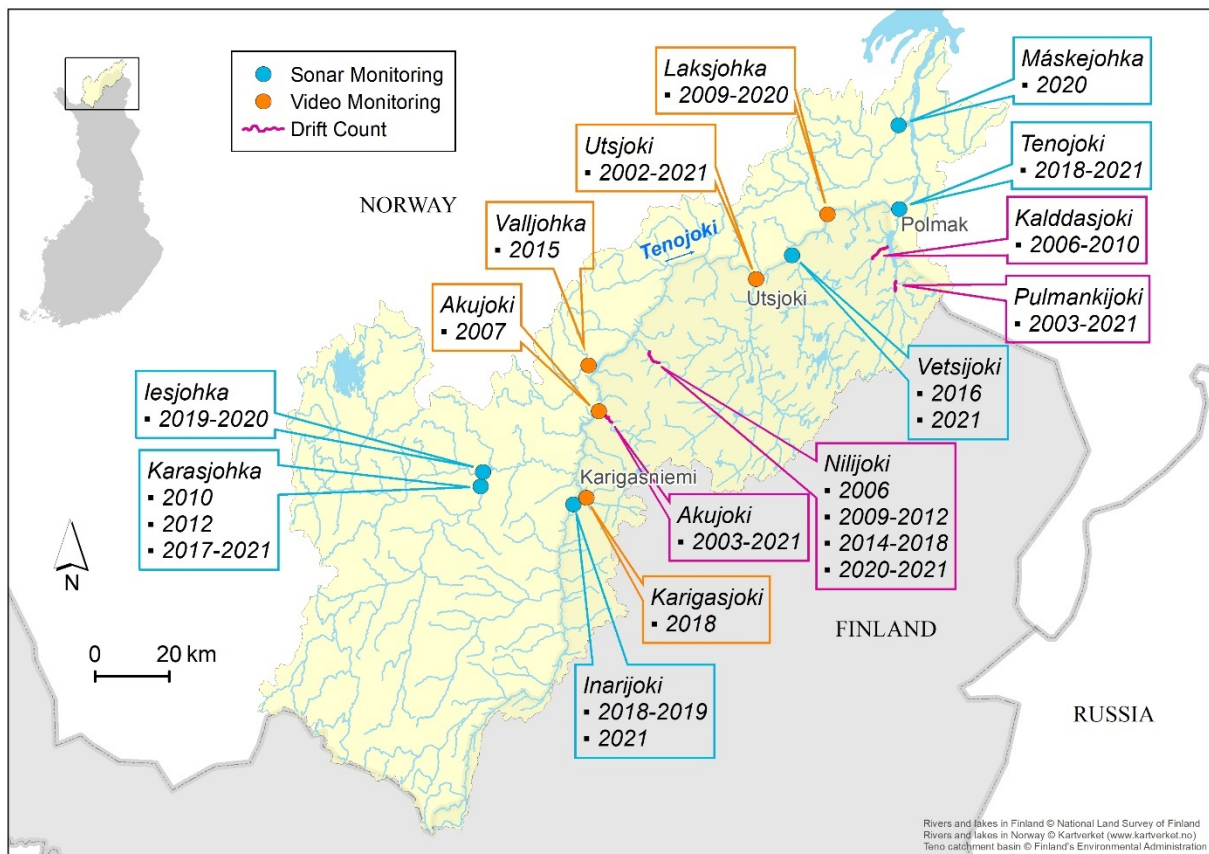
Sonar Monitoring
Video Monitoring
Drift Count

Laksjohka
▪ 2009-2020

Máskejohka
▪ 2020

Utsjoki
▪ 2002-2021

Tenojoki
▪ 2018-2021

NORWAY

Valljohka
▪ 2015

Tenojoki

Polmak

Kalddasjoki
▪ 2006-2010

Utsjoki

Pulmankijoki
▪ 2003-2021

Akujoki
▪ 2007

Vetsijoki
▪ 2016
▪ 2021

Iesjohka
▪ 2019-2020

Karasjohka
▪ 2010
▪ 2012
▪ 2017-2021

Nilijoki
▪ 2006
▪ 2009-2012
▪ 2014-2018
▪ 2020-2021

Karigasniemi

Akujoki
▪ 2003-2021

N

Karigasjoki
▪ 2018

FINLAND

0 20 km

Inarijoki
▪ 2018-2019
▪ 2021

RUSSIA

Rivers and lakes in Finland © National Land Survey of Finland
Rivers and lakes in Norway © Kartverket (www.kartverket.no)
Teno catchment basin © Finland's Environmental Administration